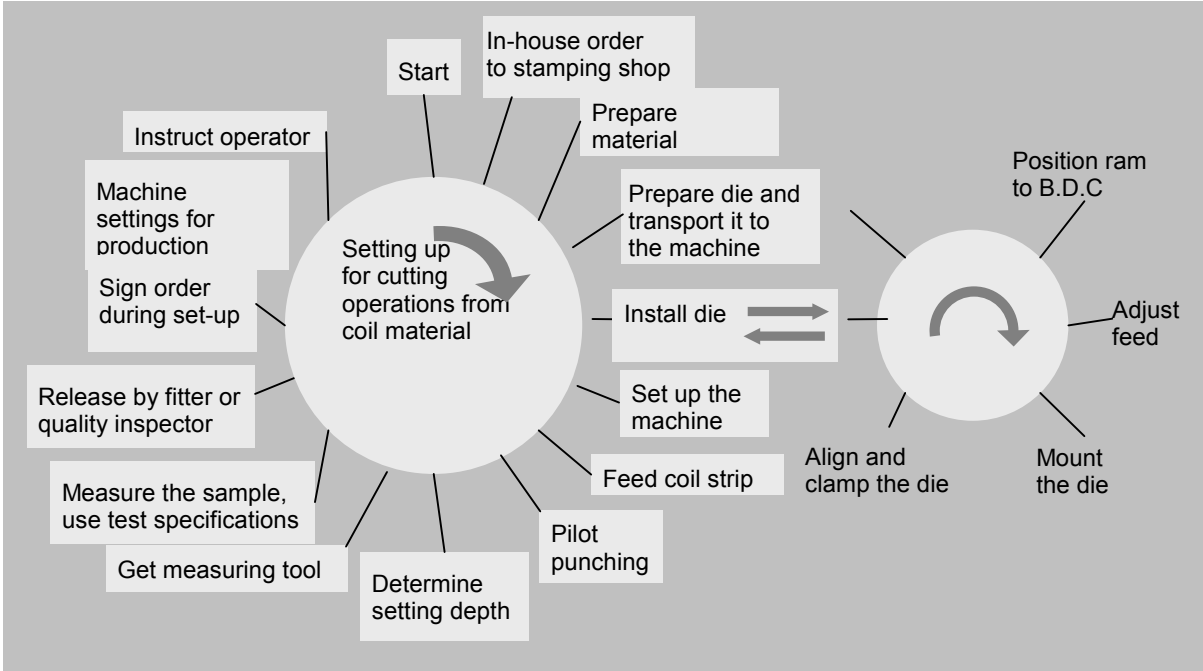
Start

In-house order to stamping shop

Prepare material

Prepare die and transport it to the machine

Install die

Set up the machine

Feed coil strip

Pilot punching

Determine setting depth

Get measuring tool

Measure the sample, use test specifications

Release by fitter or quality inspector

Sign order during set-up

Machine settings for production

Instruct operator

Setting up for cutting operations from coil material

Position ram to B.D.C

Adjust feed

Mount the die

Align and clamp the die